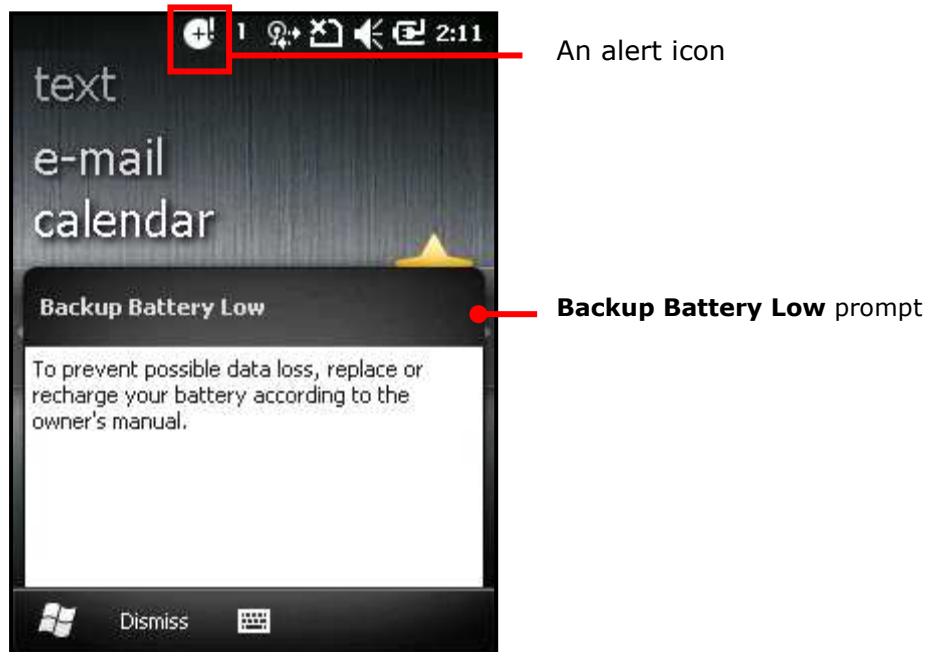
1 2:11

An alert icon

text

e-mail

calendar

Backup Battery Low

**Backup Battery Low** prompt

To prevent possible data loss, replace or recharge your battery according to the owner's manual.

Dismiss